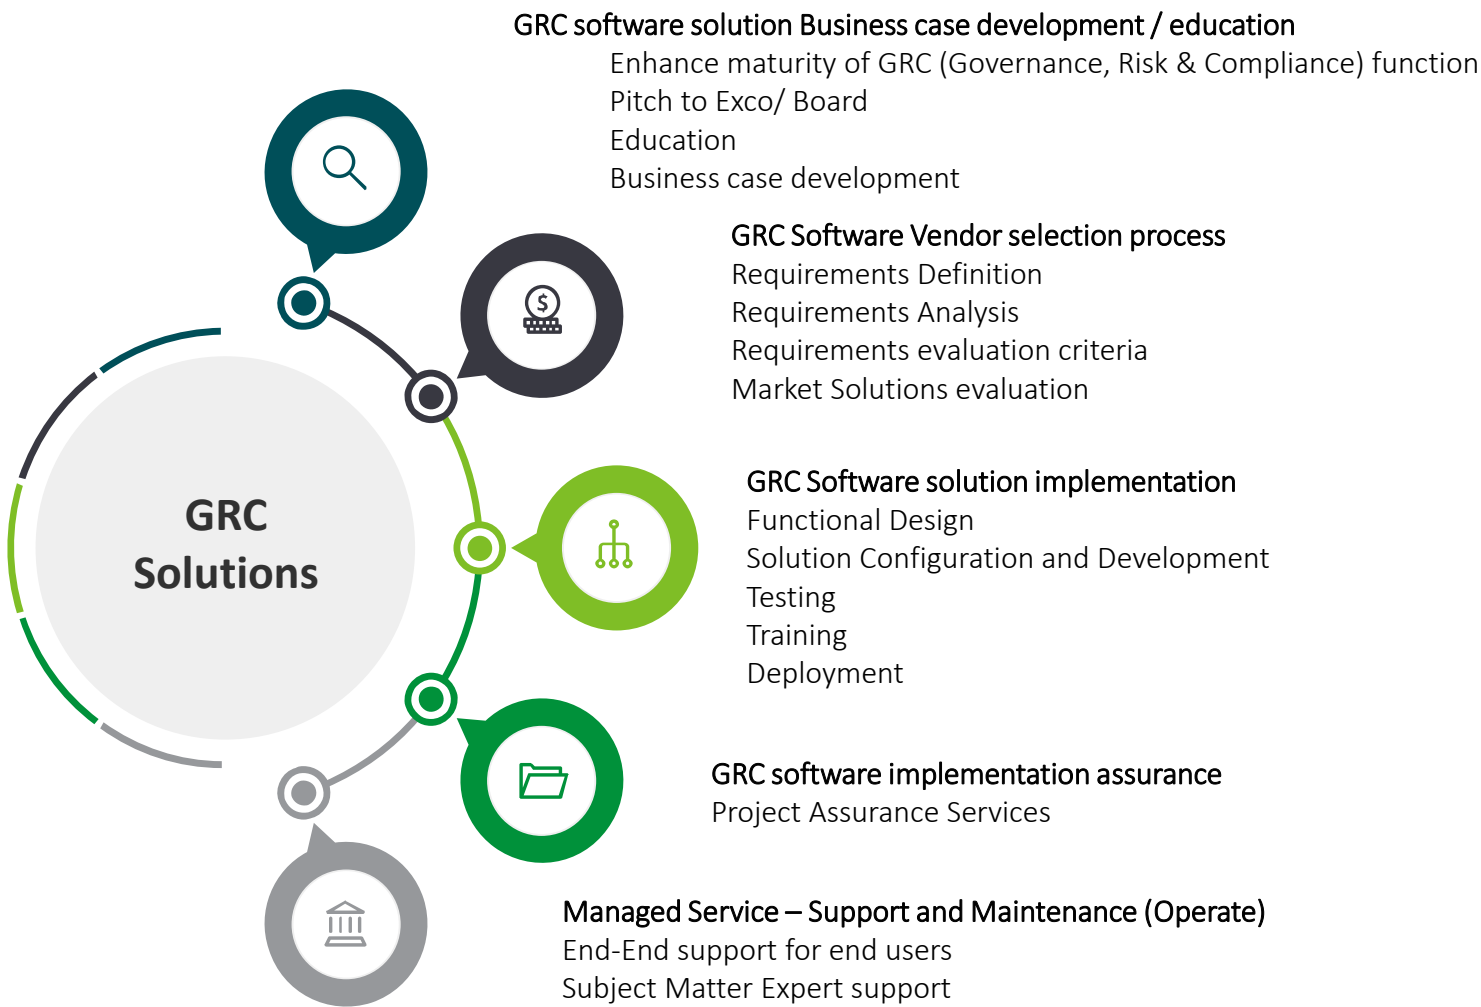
GRC software solution Business case development / education
Enhance maturity of GRC (Governance, Risk & Compliance) function
Pitch to Exco/ Board
Education
Business case development

GRC Software Vendor selection process
Requirements Definition
Requirements Analysis
Requirements evaluation criteria
Market Solutions evaluation

GRC Solutions

GRC Software solution implementation
Functional Design
Solution Configuration and Development
Testing
Training
Deployment

GRC software implementation assurance
Project Assurance Services

Managed Service – Support and Maintenance (Operate)
End-End support for end users
Subject Matter Expert support